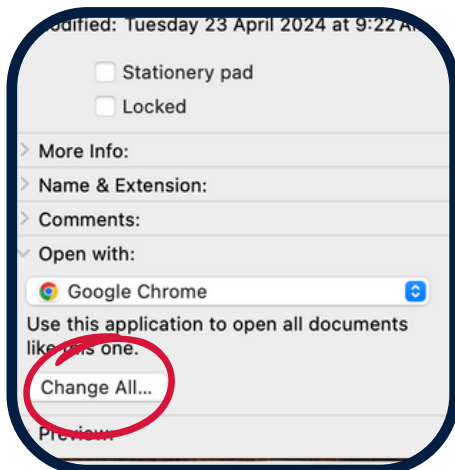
odified: Tuesday 23 April 2024 at 9:22 A

Stationery pad

Locked

More Info:

Name & Extension:

Comments:

Open with:

Google Chrome

Use this application to open all documents like this one.

Change All...

Preview: